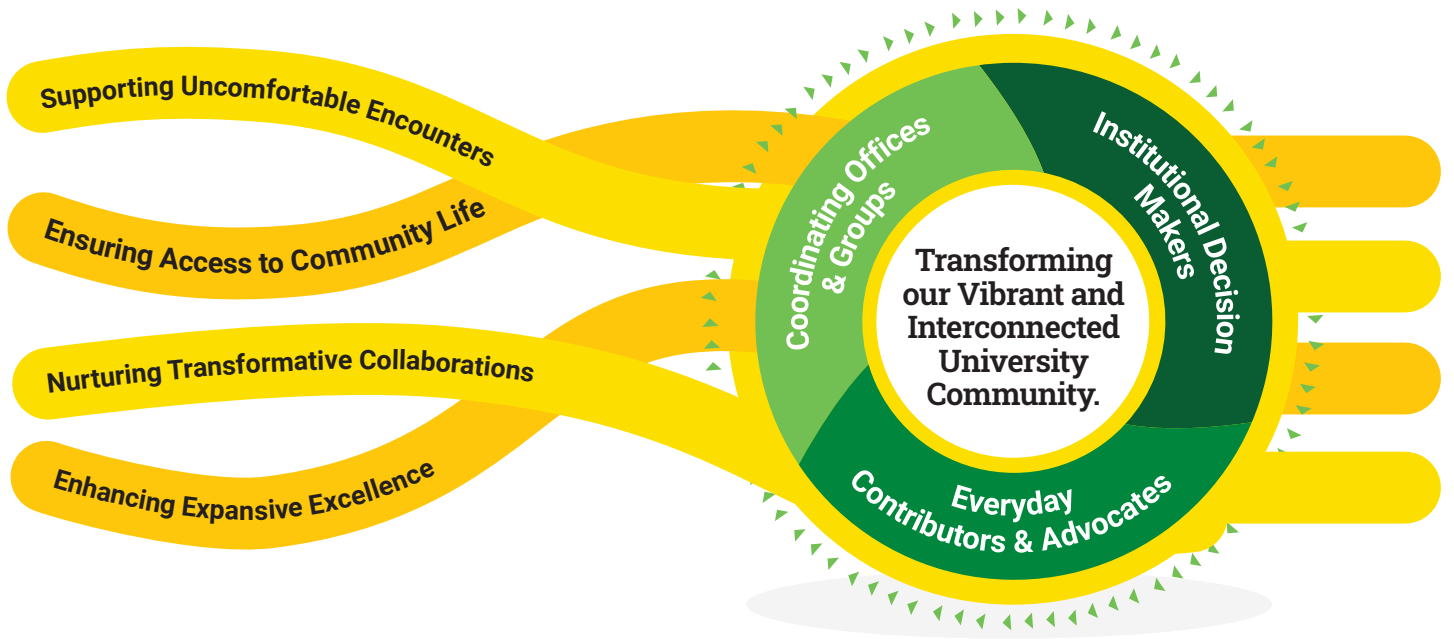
Supporting Uncomfortable Encounters

Ensuring Access to Community Life

Nurturing Transformative Collaborations

Enhancing Expansive Excellence

Coordinating Offices & Groups

Institutional Decision Makers

Everyday Contributors & Advocates

Transforming our Vibrant and Interconnected University Community.